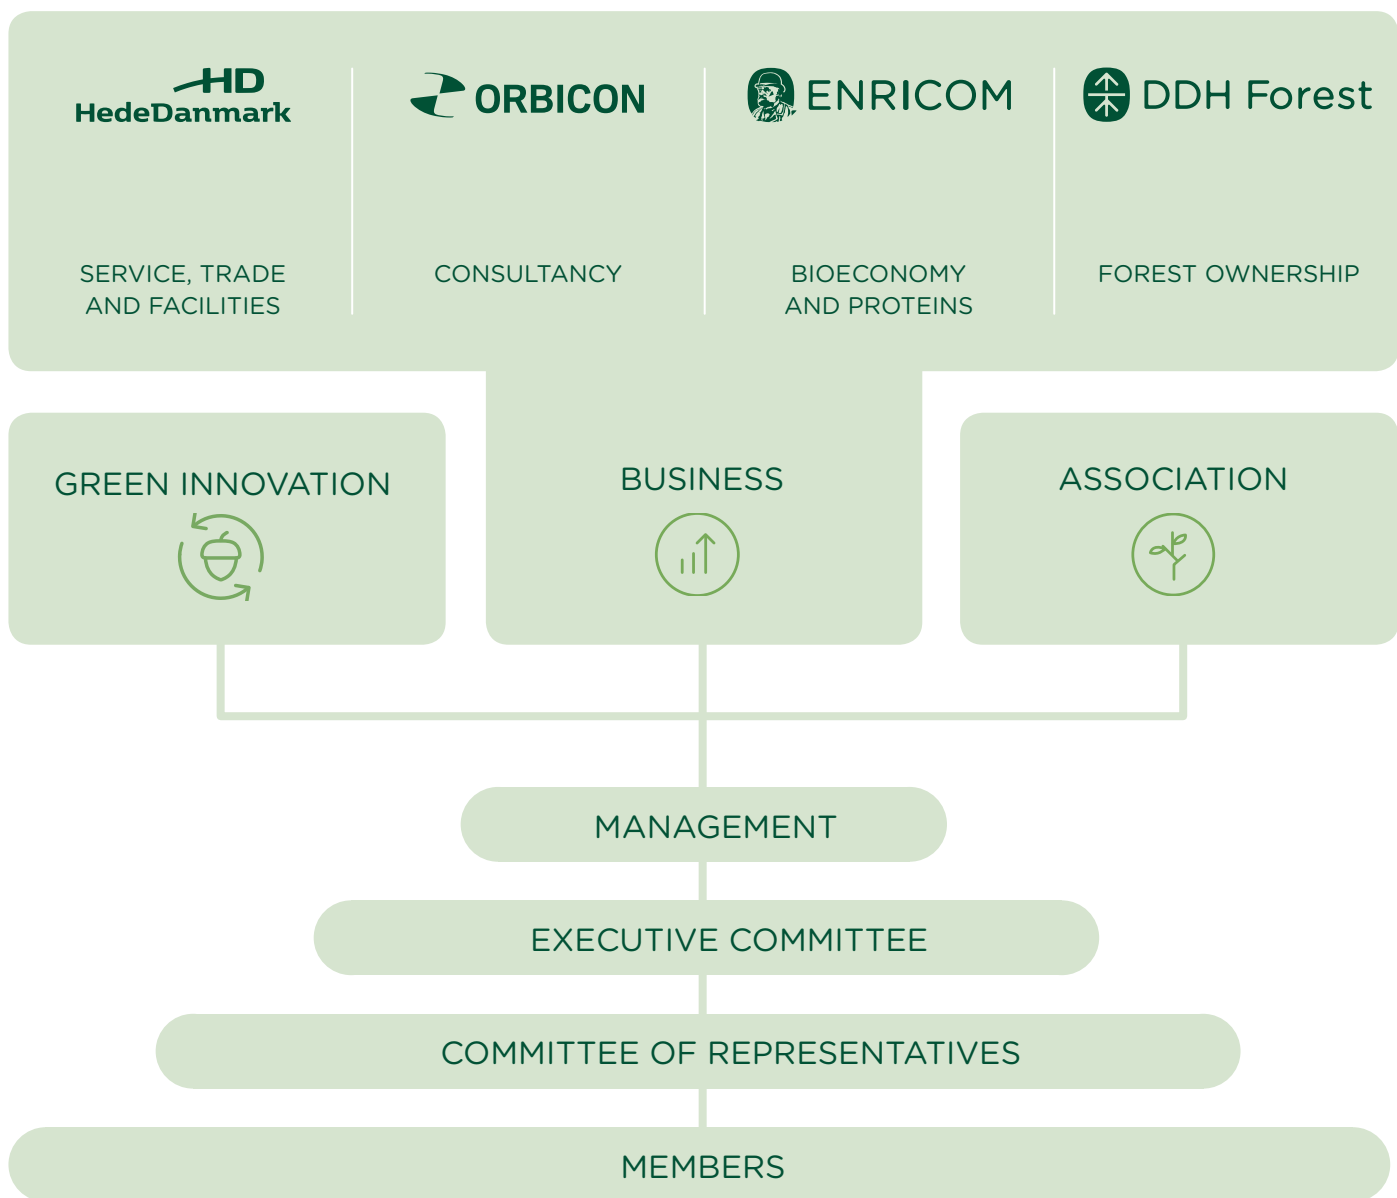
HD
HedeDanmark

SERVICE, TRADE AND FACILITIES

ORBICON

CONSULTANCY

ENRICOM

BIOECONOMY AND PROTEINS

DDH Forest

FOREST OWNERSHIP

GREEN INNOVATION

BUSINESS

ASSOCIATION

MANAGEMENT

EXECUTIVE COMMITTEE

COMMITTEE OF REPRESENTATIVES

MEMBERS